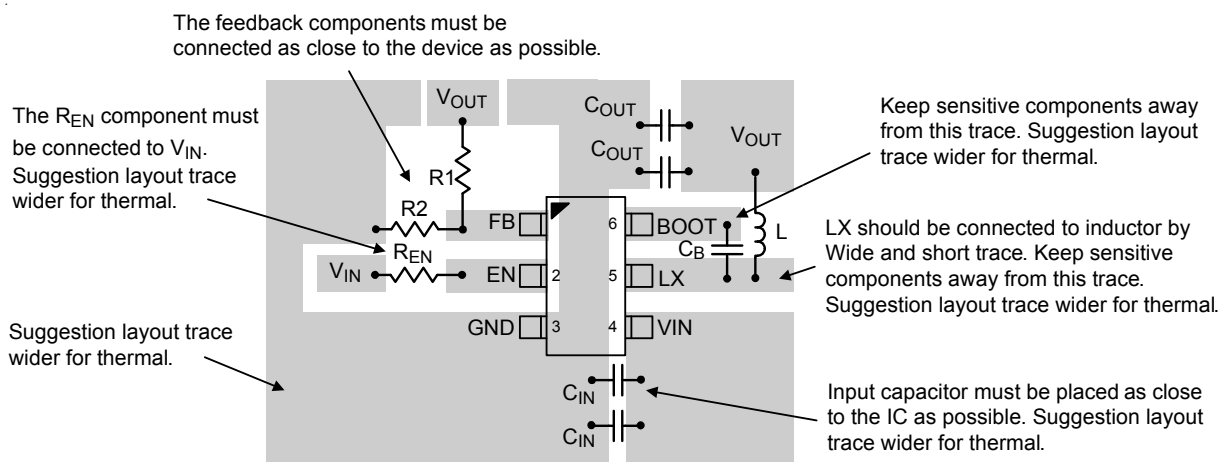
The feedback components must be connected as close to the device as possible.

The $R_{EN}$ component must be connected to $V_{IN}$. Suggestion layout trace wider for thermal.

$V_{OUT}$

$C_{OUT}$

$C_{OUT}$

$V_{OUT}$

Keep sensitive components away from this trace. Suggestion layout trace wider for thermal.

R1

R2

FB

6

BOOT

$C_B$

L

LX should be connected to inductor by Wide and short trace. Keep sensitive components away from this trace. Suggestion layout trace wider for thermal.

$R_{EN}$

$V_{IN}$

EN

2

5

LX

GND

3

4

VIN

Suggestion layout trace wider for thermal.

$C_{IN}$

$C_{IN}$

Input capacitor must be placed as close to the IC as possible. Suggestion layout trace wider for thermal.